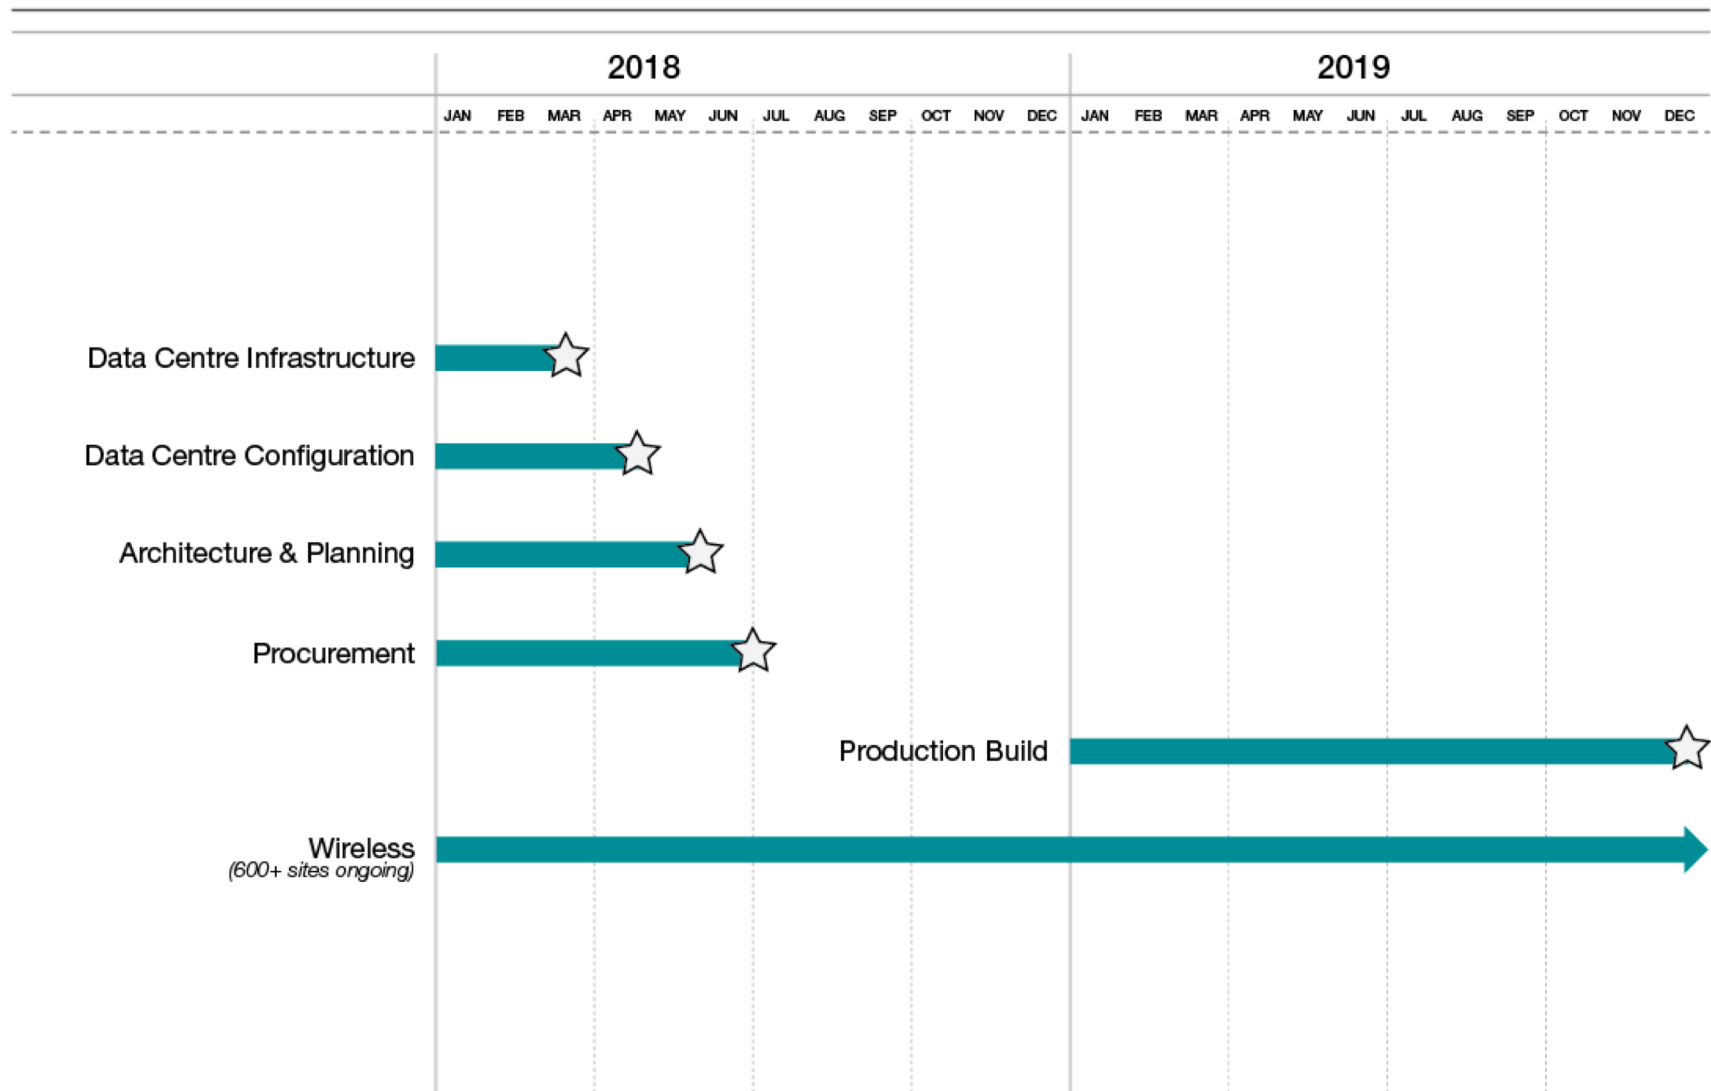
2018

2019

JAN FEB MAR APR MAY JUN JUL AUG SEP OCT NOV DEC JAN FEB MAR APR MAY JUN JUL AUG SEP OCT NOV DEC

Data Centre Infrastructure

Data Centre Configuration

Architecture & Planning

Procurement

Production Build

Wireless
(600+ sites ongoing)